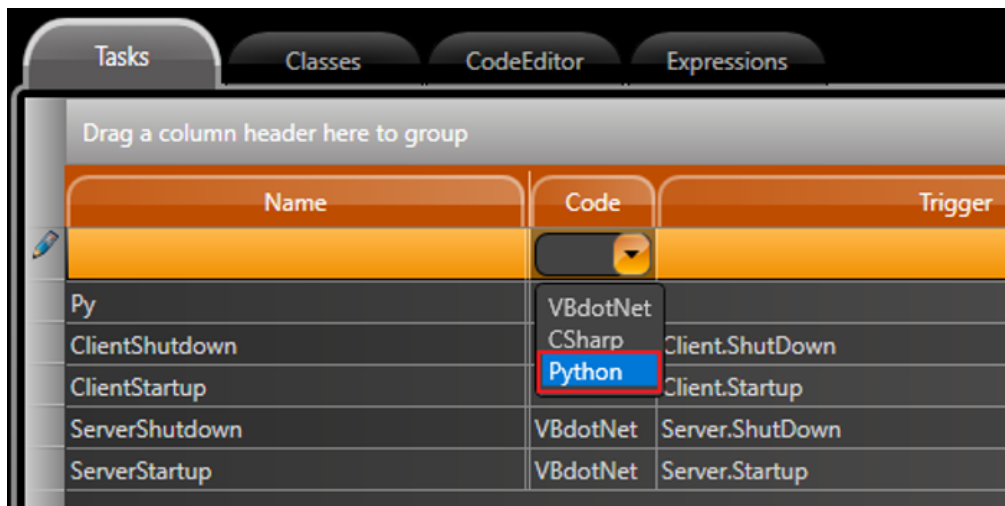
Tasks Classes CodeEditor Expressions

Drag a column header here to group

| Name | Code | Trigger |
|---|---|---|
| | | |
| Py | VBdotNet | |
| ClientShutdown | CSharp | Client.ShutDown |
| ClientStartup | Python | Client.Startup |
| ServerShutdown | VBdotNet | Server.ShutDown |
| ServerStartup | VBdotNet | Server.Startup |